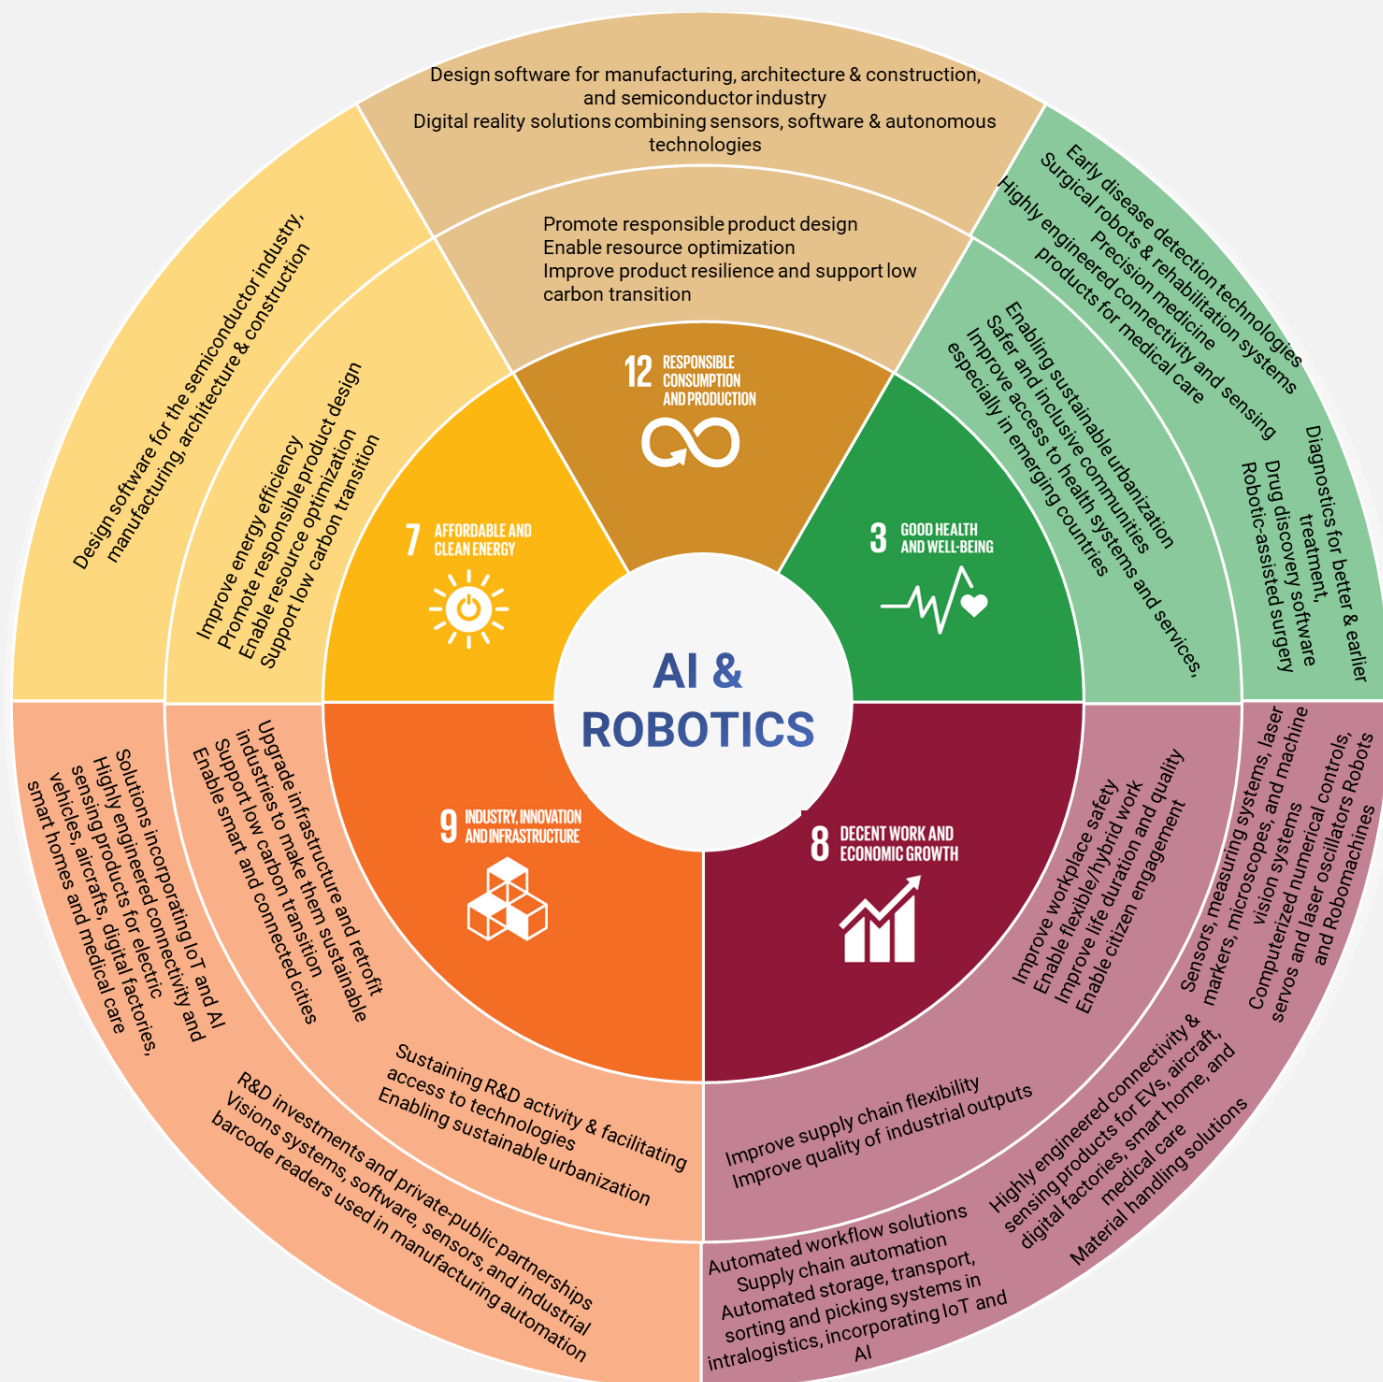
Design software for manufacturing, architecture & construction, and semiconductor industry
Digital reality solutions combining sensors, software & autonomous technologies

Promote responsible product design
Enable resource optimization
Improve product resilience and support low carbon transition

12 RESPONSIBLE CONSUMPTION AND PRODUCTION

Early disease detection technologies
Surgical robots & rehabilitation systems
Precision medicine
Highly engineered connectivity and sensing products for medical care

Diagnostics for better & earlier treatment,
Drug discovery software
Robotic-assisted surgery

Enabling sustainable urbanization
Safer and inclusive communities
Improve access to health systems and services, especially in emerging countries

3 GOOD HEALTH AND WELL-BEING

Design software for the semiconductor industry, manufacturing, architecture & construction

Improve energy efficiency
Promote responsible product design
Enable resource optimization
Support low carbon transition

7 AFFORDABLE AND CLEAN ENERGY

AI & ROBOTICS

9 INDUSTRY, INNOVATION AND INFRASTRUCTURE

8 DECENT WORK AND ECONOMIC GROWTH

Solutions incorporating IoT and AI
Highly engineered connectivity and sensing products for electric vehicles, aircrafts, digital factories, smart homes and medical care

Upgrade infrastructure and retrofit industries to make them sustainable
Support low carbon transition
Enable smart and connected cities

Sustaining R&D activity & facilitating access to technologies
Enabling sustainable urbanization

R&D investments and private-public partnerships
Visions systems, software, sensors, and industrial barcode readers used in manufacturing automation

Improve workplace safety
Enable flexible/hybrid work
Improve life duration and quality
Enable citizen engagement

Sensors, measuring systems, laser markers, microscopes, and machine vision systems
Computerized numerical controls, servos and laser oscillators Robots and Robomachines

Improve supply chain flexibility
Improve quality of industrial outputs

Highly engineered connectivity & sensing products for EVs, aircraft, digital factories, smart home, and medical care
Material handling solutions

Automated workflow solutions
Supply chain automation
Automated storage, transport, sorting and picking systems in intralogistics, incorporating IoT and AI